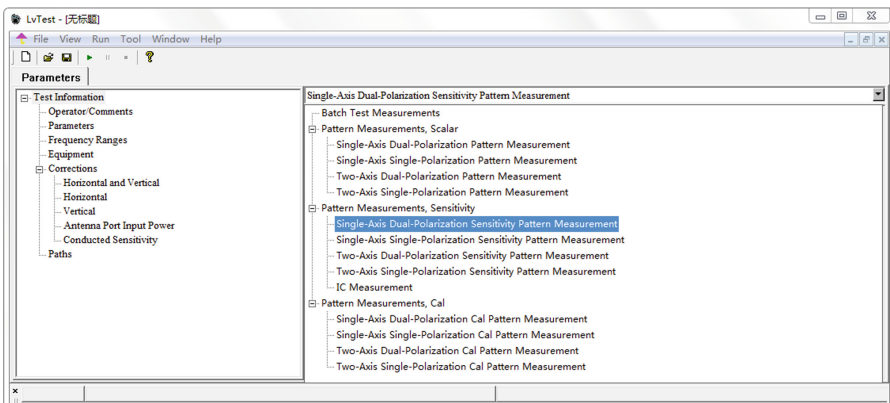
LvTest - [无标题]

File View Run Tool Window Help

Parameters

Test Information
Operator/Comments
Parameters
Frequency Ranges
Equipment
Corrections
Horizontal and Vertical
Horizontal
Vertical
Antenna Port Input Power
Conducted Sensitivity
Paths

Single-Axis Dual-Polarization Sensitivity Pattern Measurement

Batch Test Measurements
Pattern Measurements, Scalar
Single-Axis Dual-Polarization Pattern Measurement
Single-Axis Single-Polarization Pattern Measurement
Two-Axis Dual-Polarization Pattern Measurement
Two-Axis Single-Polarization Pattern Measurement
Pattern Measurements, Sensitivity
Single-Axis Dual-Polarization Sensitivity Pattern Measurement
Single-Axis Single-Polarization Sensitivity Pattern Measurement
Two-Axis Dual-Polarization Sensitivity Pattern Measurement
Two-Axis Single-Polarization Sensitivity Pattern Measurement
IC Measurement
Pattern Measurements, Cal
Single-Axis Dual-Polarization Cal Pattern Measurement
Single-Axis Single-Polarization Cal Pattern Measurement
Two-Axis Dual-Polarization Cal Pattern Measurement
Two-Axis Single-Polarization Cal Pattern Measurement